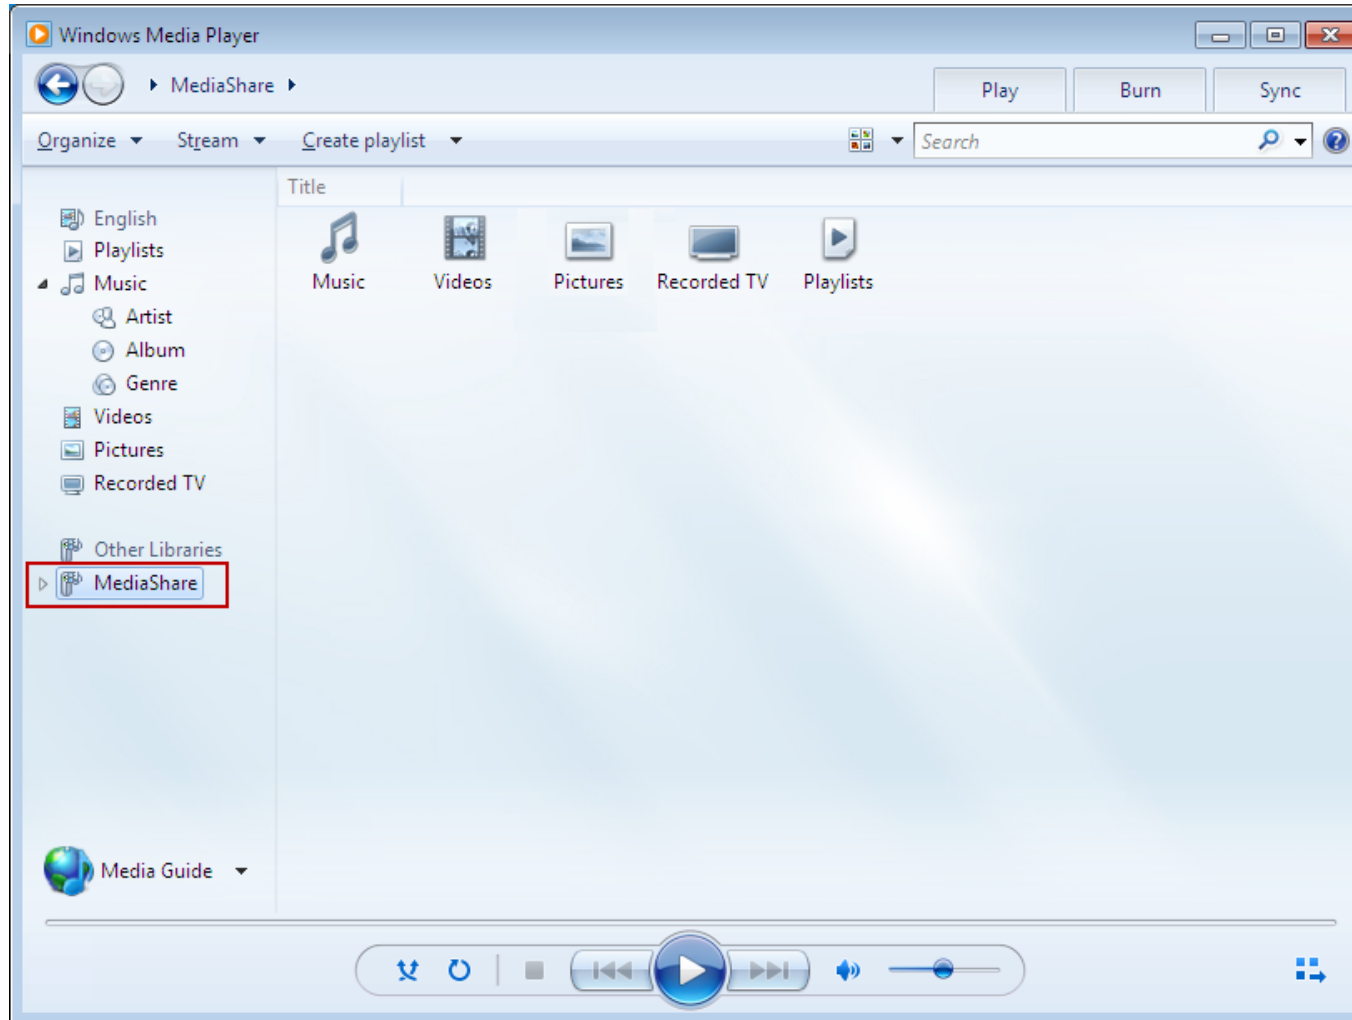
Windows Media Player

MediaShare

Play Burn Sync

Organize Stream Create playlist

Search

Title

English
Playlists
Music
Artist
Album
Genre
Videos
Pictures
Recorded TV

Other Libraries
MediaShare

Music Videos Pictures Recorded TV Playlists

Media Guide